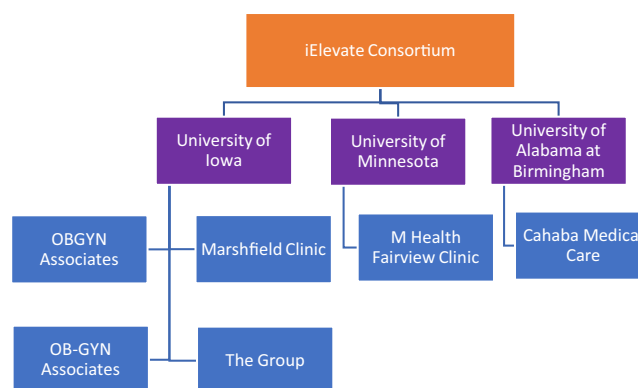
iElevate Consortium

University of Iowa

University of Minnesota

University of Alabama at Birmingham

OBGYN Associates

Marshfield Clinic

M Health Fairview Clinic

Cahaba Medica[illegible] Care

OB-GYN Associates

The Group